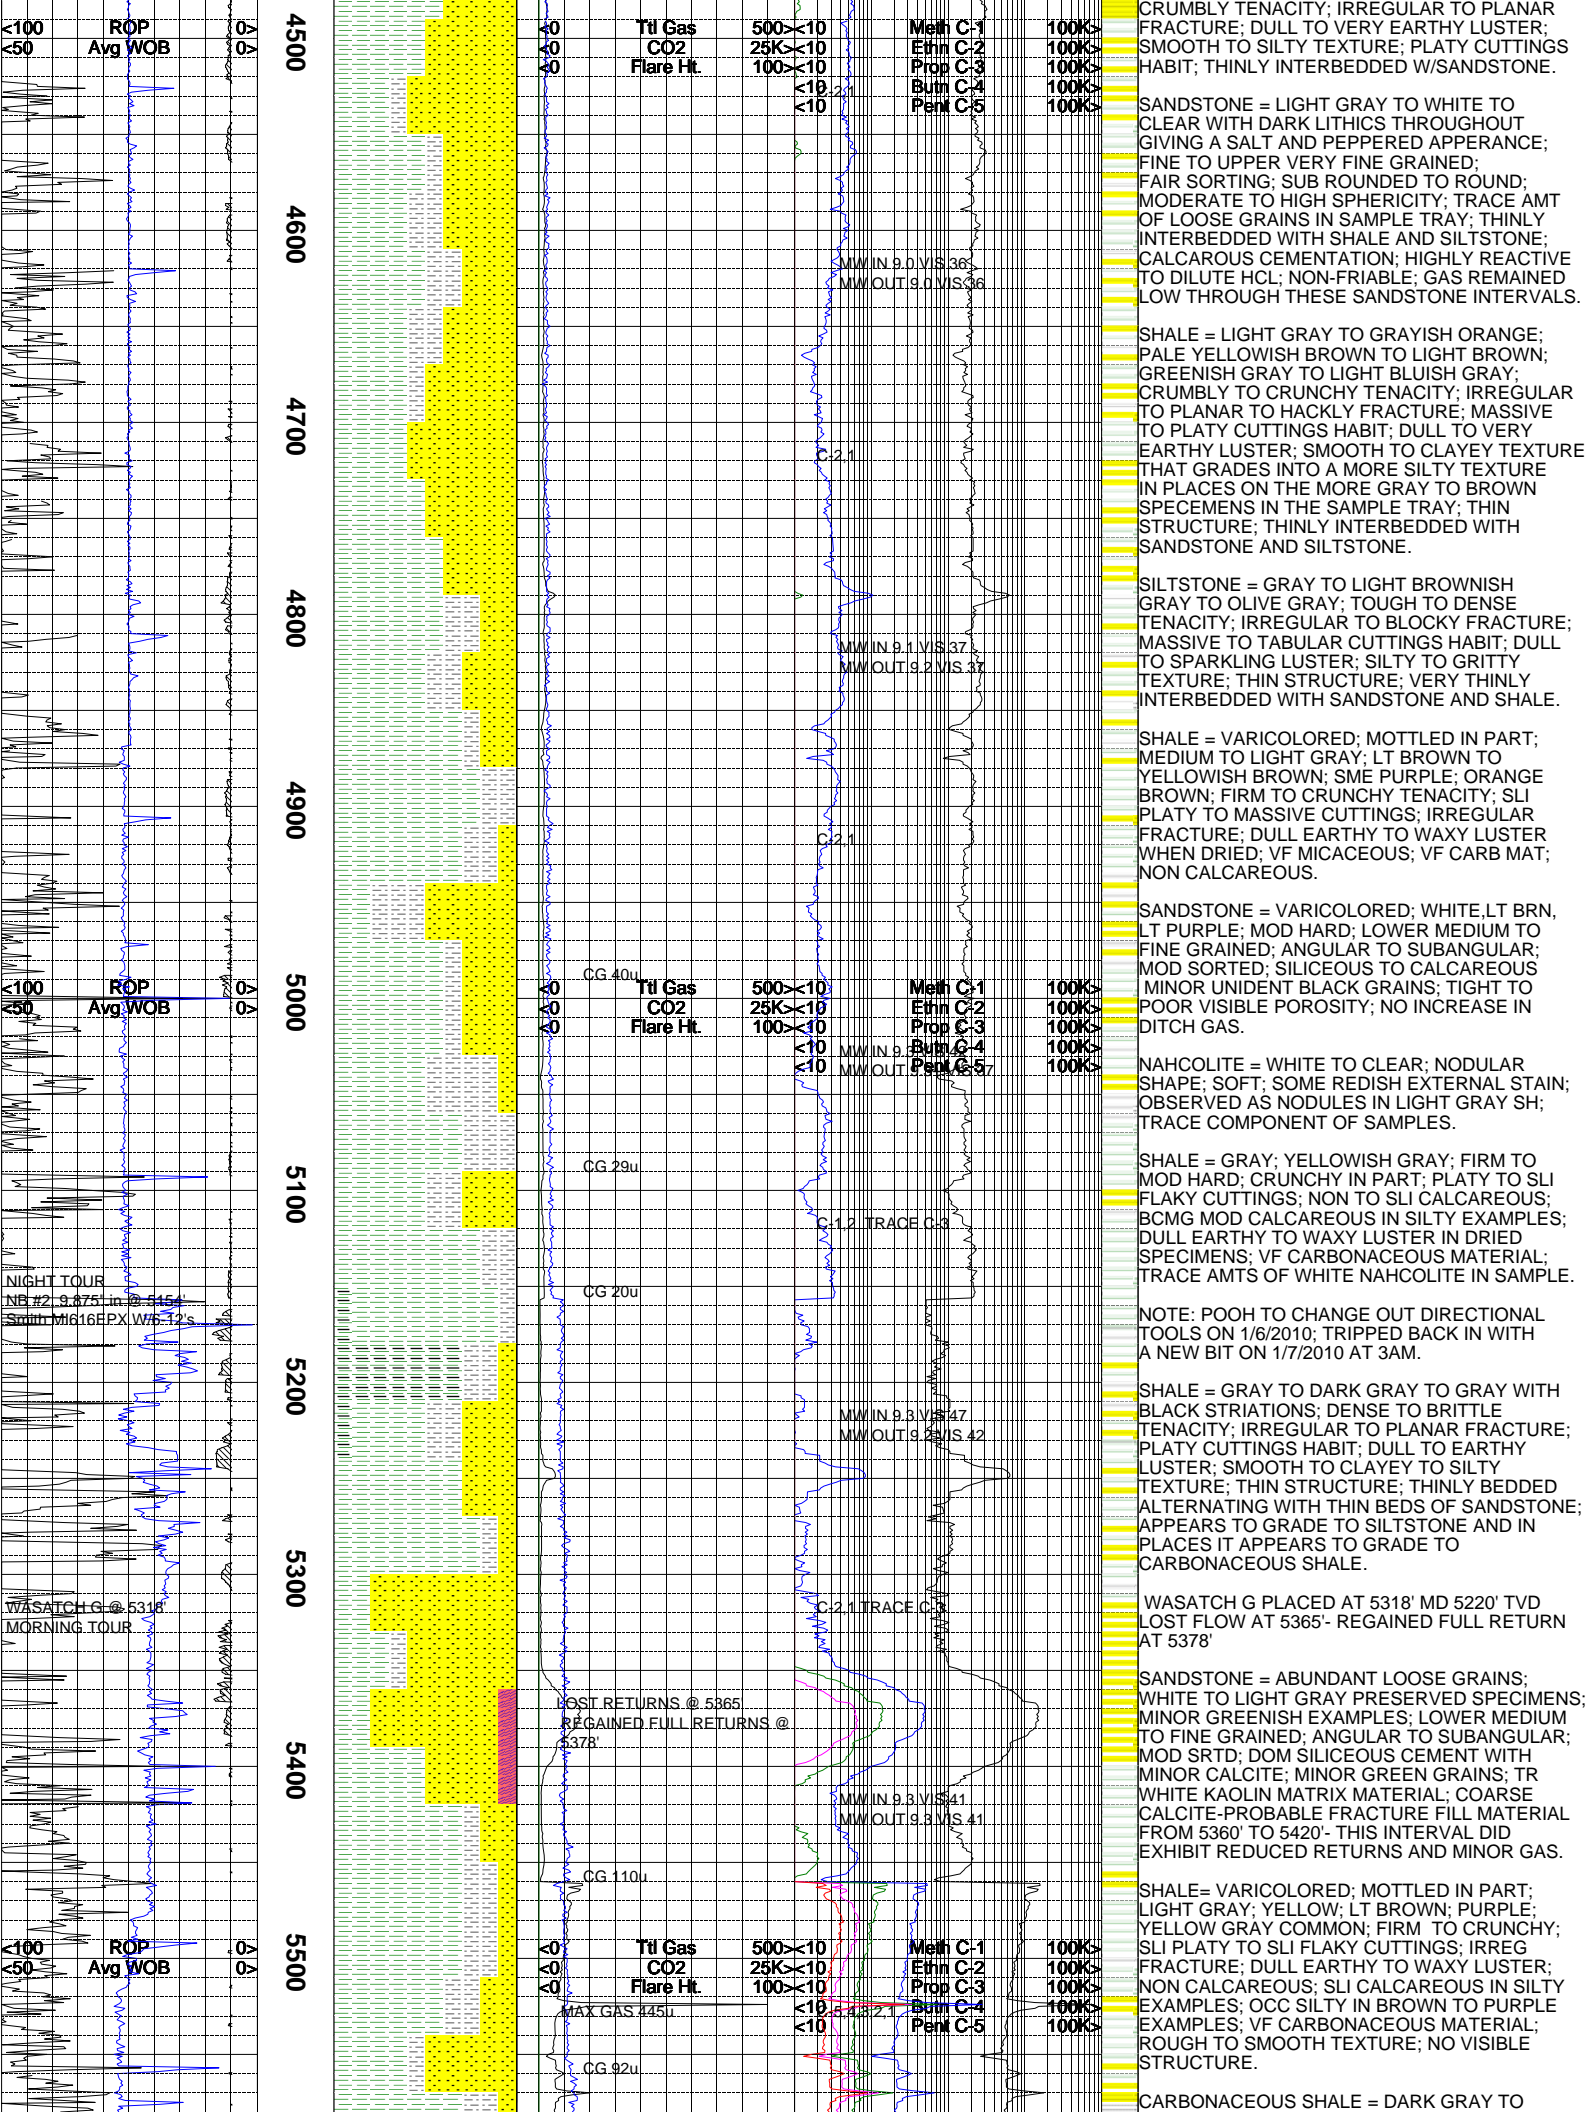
<100 ROP 0>
<50 Avg WOB 0>

4500

<0 Ttl Gas 500> <10 Meth C-1 100K>
<0 CO2 25K> <10 Ethn C-2 100K>
<0 Flare Ht. 100> <10 Prop C-3 100K>
<10 Butn C-4 100K>
<10 Pent C-5 100K>

4600

MW IN 9.0 VIS 36
MW OUT 9.0 VIS 36

4700

C-2.1

4800

MW IN 9.1 VIS 37
MW OUT 9.2 VIS 37

4900

C-2.1

<100 ROP 0>
<50 Avg WOB 0>

5000

CG 40u
<0 Ttl Gas 500> <10 Meth C-1 100K>
<0 CO2 25K> <10 Ethn C-2 100K>
<0 Flare Ht. 100> <10 Prop C-3 100K>
<10 MW IN 9. Butn C-4 100K>
<10 MW OUT Pent C-5 100K>

5100

CG 29u
C-1.2 TRACE C-3

NIGHT TOUR
NB #2 9.875" in @ 5154'
Smith MI616EPX W/6-12's

CG 20u

5200

MW IN 9.3 VIS 47
MW OUT 9.2 VIS 42

5300

WASATCH G @ 5318'
MORNING TOUR

C-2.1 TRACE C-3

LOST RETURNS @ 5365
REGAINED FULL RETURNS @ 5378'

5400

MW IN 9.3 VIS 41
MW OUT 9.3 VIS 41

CG 110u

<100 ROP 0>
<50 Avg WOB 0>

5500

<0 Ttl Gas 500> <10 Meth C-1 100K>
<0 CO2 25K> <10 Ethn C-2 100K>
<0 Flare Ht. 100> <10 Prop C-3 100K>
MAX GAS 445u <10 Butn C-4 100K>
<10 Pent C-5 100K>

CG 92u

CRUMBLY TENACITY; IRREGULAR TO PLANAR FRACTURE; DULL TO VERY EARTHY LUSTER; SMOOTH TO SILTY TEXTURE; PLATY CUTTINGS HABIT; THINLY INTERBEDDED W/SANDSTONE.

SANDSTONE = LIGHT GRAY TO WHITE TO CLEAR WITH DARK LITHICS THROUGHOUT GIVING A SALT AND PEPPERED APPERANCE; FINE TO UPPER VERY FINE GRAINED; FAIR SORTING; SUB ROUNDED TO ROUND; MODERATE TO HIGH SPHERICITY; TRACE AMT OF LOOSE GRAINS IN SAMPLE TRAY; THINLY INTERBEDDED WITH SHALE AND SILTSTONE; CALCAROUS CEMENTATION; HIGHLY REACTIVE TO DILUTE HCL; NON-FRIABLE; GAS REMAINED LOW THROUGH THESE SANDSTONE INTERVALS.

SHALE = LIGHT GRAY TO GRAYISH ORANGE; PALE YELLOWISH BROWN TO LIGHT BROWN; GREENISH GRAY TO LIGHT BLUISH GRAY; CRUMBLY TO CRUNCHY TENACITY; IRREGULAR TO PLANAR TO HACKLY FRACTURE; MASSIVE TO PLATY CUTTINGS HABIT; DULL TO VERY EARTHY LUSTER; SMOOTH TO CLAYEY TEXTURE THAT GRADES INTO A MORE SILTY TEXTURE IN PLACES ON THE MORE GRAY TO BROWN SPECEMENS IN THE SAMPLE TRAY; THIN STRUCTURE; THINLY INTERBEDDED WITH SANDSTONE AND SILTSTONE.

SILTSTONE = GRAY TO LIGHT BROWNISH GRAY TO OLIVE GRAY; TOUGH TO DENSE TENACITY; IRREGULAR TO BLOCKY FRACTURE; MASSIVE TO TABULAR CUTTINGS HABIT; DULL TO SPARKLING LUSTER; SILTY TO GRITTY TEXTURE; THIN STRUCTURE; VERY THINLY INTERBEDDED WITH SANDSTONE AND SHALE.

SHALE = VARICOLORED; MOTTLED IN PART; MEDIUM TO LIGHT GRAY; LT BROWN TO YELLOWISH BROWN; SME PURPLE; ORANGE BROWN; FIRM TO CRUNCHY TENACITY; SLI PLATY TO MASSIVE CUTTINGS; IRREGULAR FRACTURE; DULL EARTHY TO WAXY LUSTER WHEN DRIED; VF MICACEOUS; VF CARB MAT; NON CALCAREOUS.

SANDSTONE = VARICOLORED; WHITE,LT BRN, LT PURPLE; MOD HARD; LOWER MEDIUM TO FINE GRAINED; ANGULAR TO SUBANGULAR; MOD SORTED; SILICEOUS TO CALCAREOUS MINOR UNIDENT BLACK GRAINS; TIGHT TO POOR VISIBLE POROSITY; NO INCREASE IN DITCH GAS.

NAHCOLITE = WHITE TO CLEAR; NODULAR SHAPE; SOFT; SOME REDISH EXTERNAL STAIN; OBSERVED AS NODULES IN LIGHT GRAY SH; TRACE COMPONENT OF SAMPLES.

SHALE = GRAY; YELLOWISH GRAY; FIRM TO MOD HARD; CRUNCHY IN PART; PLATY TO SLI FLAKY CUTTINGS; NON TO SLI CALCAREOUS; BCMG MOD CALCAREOUS IN SILTY EXAMPLES; DULL EARTHY TO WAXY LUSTER IN DRIED SPECIMENS; VF CARBONACEOUS MATERIAL; TRACE AMTS OF WHITE NAHCOLITE IN SAMPLE.

NOTE: POOH TO CHANGE OUT DIRECTIONAL TOOLS ON 1/6/2010; TRIPPED BACK IN WITH A NEW BIT ON 1/7/2010 AT 3AM.

SHALE = GRAY TO DARK GRAY TO GRAY WITH BLACK STRIATIONS; DENSE TO BRITTLE TENACITY; IRREGULAR TO PLANAR FRACTURE; PLATY CUTTINGS HABIT; DULL TO EARTHY LUSTER; SMOOTH TO CLAYEY TO SILTY TEXTURE; THIN STRUCTURE; THINLY BEDDED ALTERNATING WITH THIN BEDS OF SANDSTONE; APPEARS TO GRADE TO SILTSTONE AND IN PLACES IT APPEARS TO GRADE TO CARBONACEOUS SHALE.

WASATCH G PLACED AT 5318' MD 5220' TVD LOST FLOW AT 5365'- REGAINED FULL RETURN AT 5378'

SANDSTONE = ABUNDANT LOOSE GRAINS; WHITE TO LIGHT GRAY PRESERVED SPECIMENS; MINOR GREENISH EXAMPLES; LOWER MEDIUM TO FINE GRAINED; ANGULAR TO SUBANGULAR; MOD SRTD; DOM SILICEOUS CEMENT WITH MINOR CALCITE; MINOR GREEN GRAINS; TR WHITE KAOLIN MATRIX MATERIAL; COARSE CALCITE-PROBABLE FRACTURE FILL MATERIAL FROM 5360' TO 5420'- THIS INTERVAL DID EXHIBIT REDUCED RETURNS AND MINOR GAS.

SHALE= VARICOLORED; MOTTLED IN PART; LIGHT GRAY; YELLOW; LT BROWN; PURPLE; YELLOW GRAY COMMON; FIRM TO CRUNCHY; SLI PLATY TO SLI FLAKY CUTTINGS; IRREG FRACTURE; DULL EARTHY TO WAXY LUSTER; NON CALCAREOUS; SLI CALCAREOUS IN SILTY EXAMPLES; OCC SILTY IN BROWN TO PURPLE EXAMPLES; VF CARBONACEOUS MATERIAL; ROUGH TO SMOOTH TEXTURE; NO VISIBLE STRUCTURE.

CARBONACEOUS SHALE = DARK GRAY TO